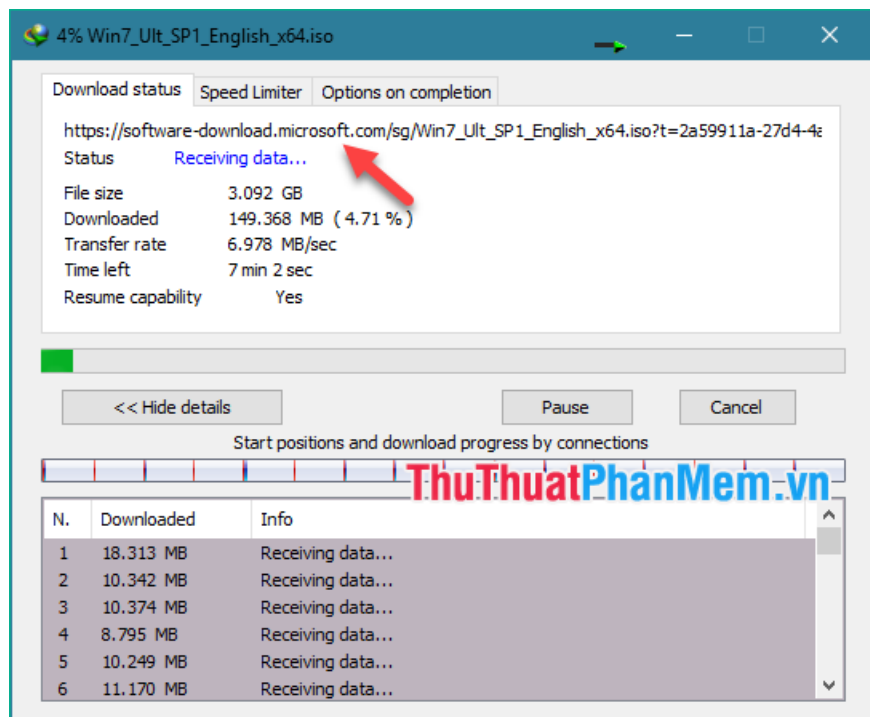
4% Win7_Ult_SP1_English_x64.iso

Download status | Speed Limiter | Options on completion

https://software-download.microsoft.com/sg/Win7_Ult_SP1_English_x64.iso?t=2a59911a-27d4-4a

Status Receiving data...

File size 3.092 GB
Downloaded 149.368 MB ( 4.71 % )
Transfer rate 6.978 MB/sec
Time left 7 min 2 sec
Resume capability Yes

<< Hide details
Pause
Cancel

Start positions and download progress by connections

ThuThuatPhanMem.vn

| N. | Downloaded | Info |
|---|---|---|
| 1 | 18.313 MB | Receiving data... |
| 2 | 10.342 MB | Receiving data... |
| 3 | 10.374 MB | Receiving data... |
| 4 | 8.795 MB | Receiving data... |
| 5 | 10.249 MB | Receiving data... |
| 6 | 11.170 MB | Receiving data... |